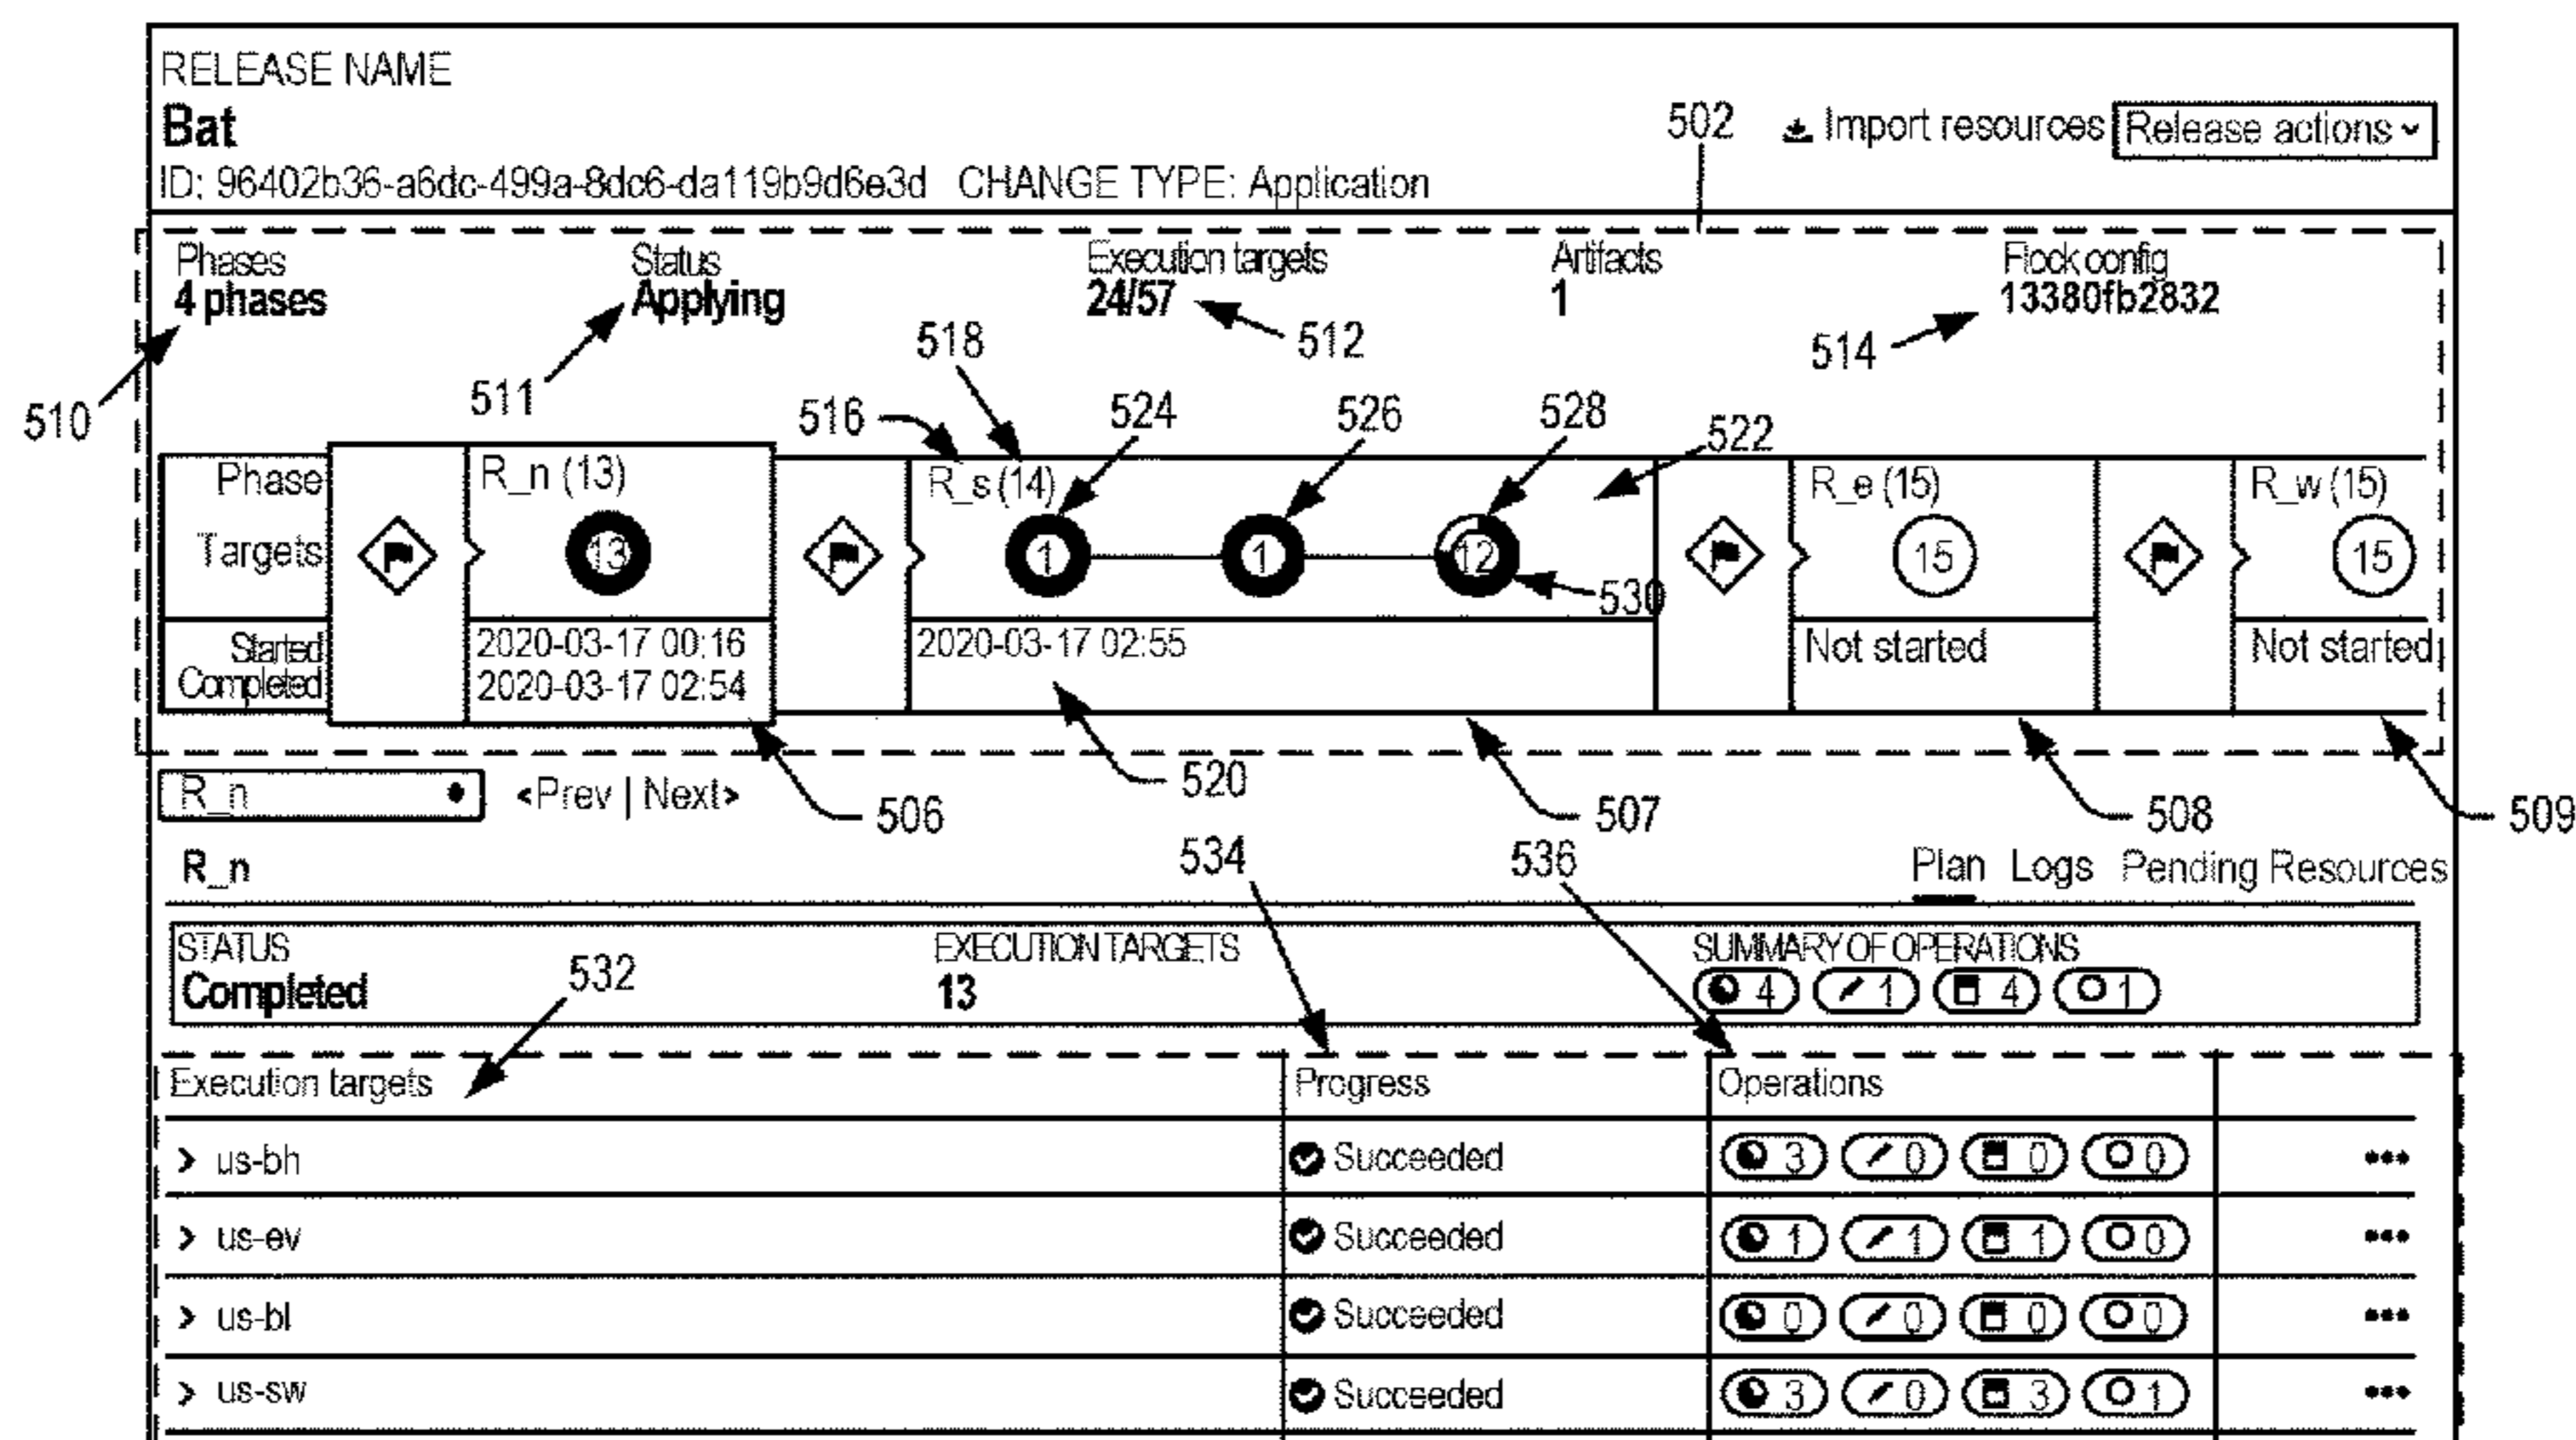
RELEASE NAME
Bat
ID: 96402b36-a6dc-499a-8dc6-da119b9d6e3d CHANGE TYPE: Application

502

Import resources Release actions

Phases
4 phases

Status
Applying

Execution targets
24/57

Artifacts
1

Flock config
13380fb2832

510 511 512 514 518 516 524 526 528 522

Phase
Targets

R_n (13)
13

R_s (14)
1 1 12

530

R_e (15)
15

R_w (15)
15

Started
Completed

2020-03-17 00:16
2020-03-17 02:54

2020-03-17 02:55

Not started

Not started

520 506 507 508 509

R_n <Prev | Next>

R_n

534 536

Plan Logs Pending Resources

STATUS
Completed

532

EXECUTION TARGETS
13

SUMMARY OF OPERATIONS
4 1 4 1

| Execution targets | Progress | Operations | |
|---|---|---|---|
| > us-bh | Succeeded | 3 0 0 0 | ••• |
| > us-ev | Succeeded | 1 1 1 0 | ••• |
| > us-bl | Succeeded | 0 0 0 0 | ••• |
| > us-sw | Succeeded | 3 0 3 1 | ••• |